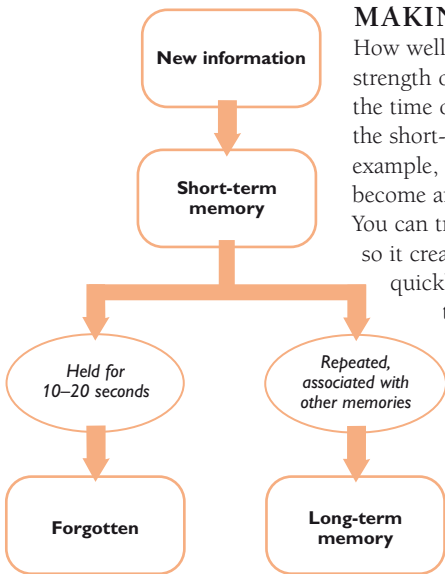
New information

Short-term memory

Held for 10–20 seconds

Repeated, associated with other memories

Forgotten

Long-term memory

MAKIN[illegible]

How well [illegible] strength o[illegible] the time o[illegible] the short-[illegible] example, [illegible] become a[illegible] You can tr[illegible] so it crea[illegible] quick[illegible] t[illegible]